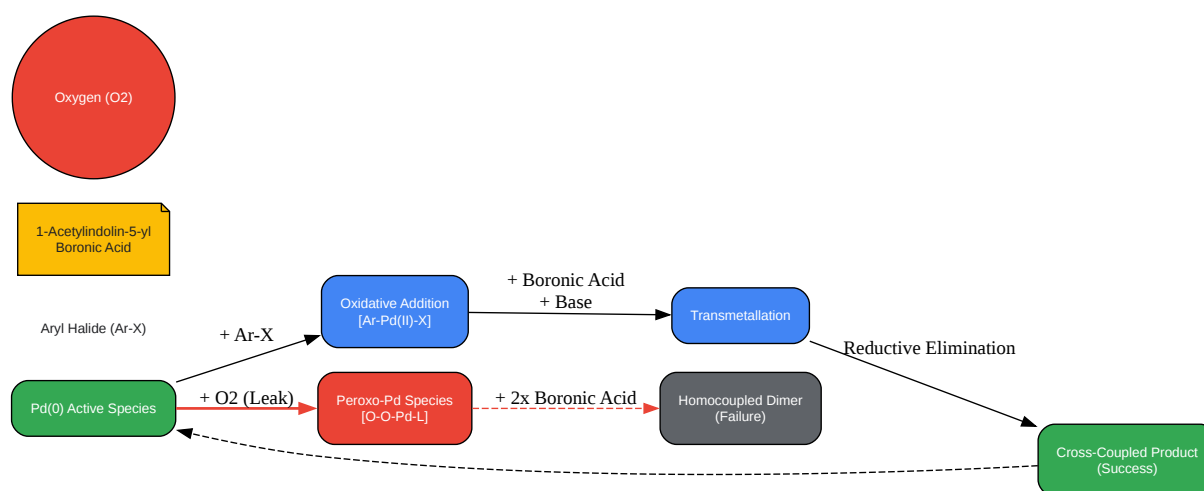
Oxygen (O2)

1-Acetylindolin-5-yl Boronic Acid

Aryl Halide (Ar-X)

+ Ar-X

Oxidative Addition [Ar-Pd(II)-X]

+ Boronic Acid
+ Base

Transmetallation

Reductive Elimination

Pd(0) Active Species

+ O2 (Leak)

Peroxo-Pd Species [O-O-Pd-L]

+ 2x Boronic Acid

Homocoupled Dimer (Failure)

Cross-Coupled Product (Success)